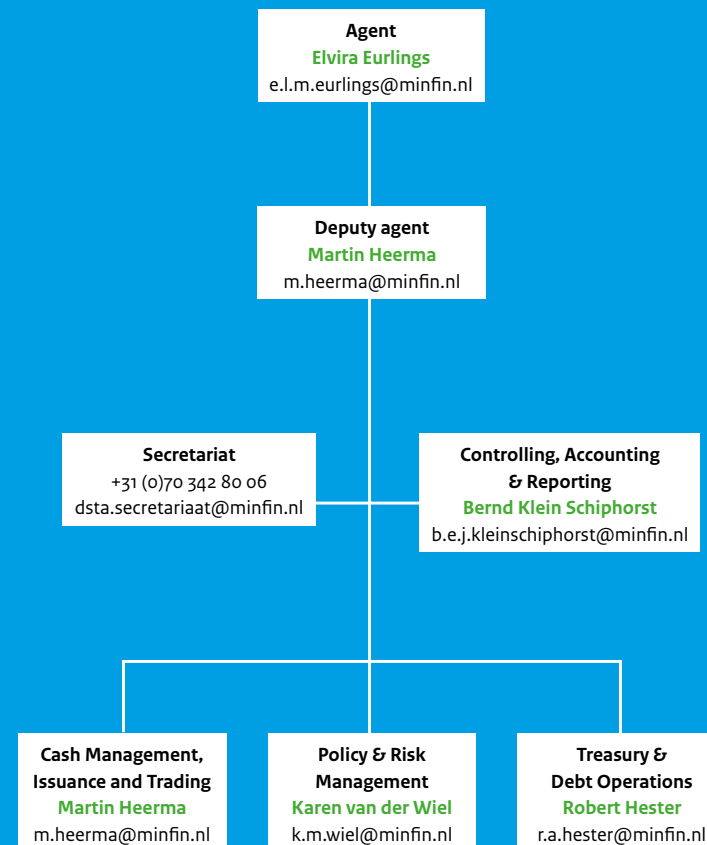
Agent
Elvira Eurlings
e.l.m.eurlings@minfin.nl

Deputy agent
Martin Heerma
m.heerma@minfin.nl

Secretariat
+31 (0)70 342 80 06
dsta.secretariaat@minfin.nl

Controlling, Accounting & Reporting
Bernd Klein Schiphorst
b.e.j.kleinschiphorst@minfin.nl

Cash Management, Issuance and Trading
Martin Heerma
m.heerma@minfin.nl

Policy & Risk Management
Karen van der Wiel
k.m.wiel@minfin.nl

Treasury & Debt Operations
Robert Hester
r.a.hester@minfin.nl